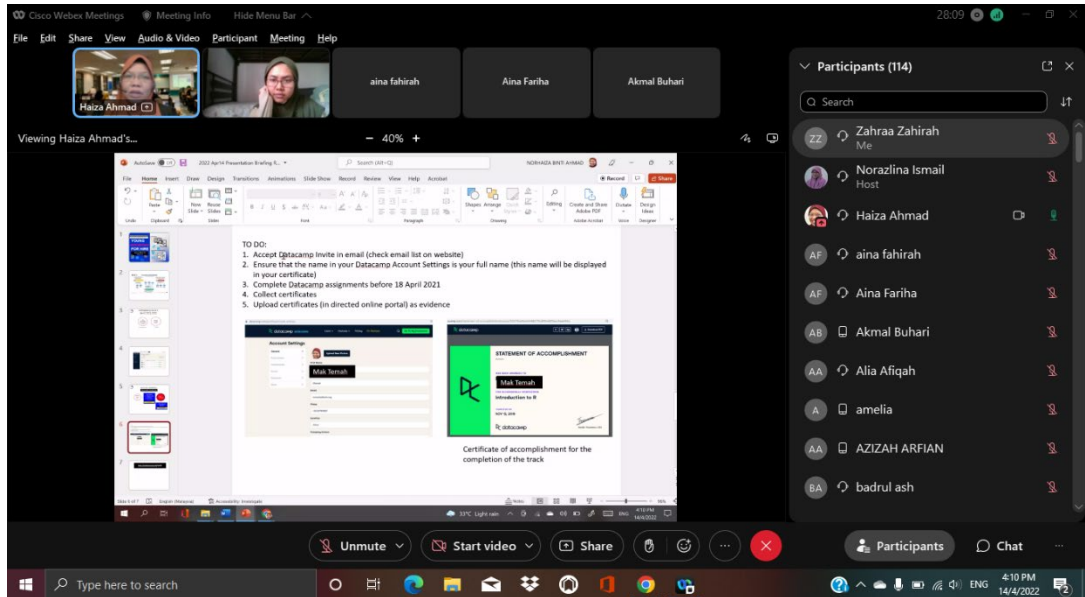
Cisco Webex Meetings   Meeting Info   Hide Menu Bar

28:09

File  Edit  Share  View  Audio & Video  Participant  Meeting  Help

Haiza Ahmad

aina fahirah

Aina Fariha

Akmal Buhari

Viewing Haiza Ahmad's...

– 40% +

AutoSave  2022 Apr14 Presentation Briefing R...  Search (Alt+Q)  NORHAIZA BINTI AHMAD

File  Home  Insert  Draw  Design  Transitions  Animations  Slide Show  Record  Review  View  Help  Acrobat  Record  Share

TO DO:
1. Accept Datacamp Invite in email (check email list on website)
2. Ensure that the name in your Datacamp Account Settings is your full name (this name will be displayed in your certificate)
3. Complete Datacamp assignments before 18 April 2021
4. Collect certificates
5. Upload certificates (in directed online portal) as evidence

Account Settings

Mak Temah

STATEMENT OF ACCOMPLISHMENT

Mak Temah

Introduction to R

datacamp

Certificate of accomplishment for the completion of the track

Slide 6 of 7  English (Malaysia)  Accessibility: Investigate

33°C Light rain  ENG  4:10 PM 14/4/2022

Participants (114)

Search

ZZ  Zahraa Zahirah  Me

Norazlina Ismail  Host

Haiza Ahmad

AF  aina fahirah

AF  Aina Fariha

AB  Akmal Buhari

AA  Alia Afiqah

A  amelia

AA  AZIZAH ARFIAN

BA  badrul ash

Unmute   Start video   Share

Participants   Chat

Type here to search

ENG  4:10 PM  14/4/2022